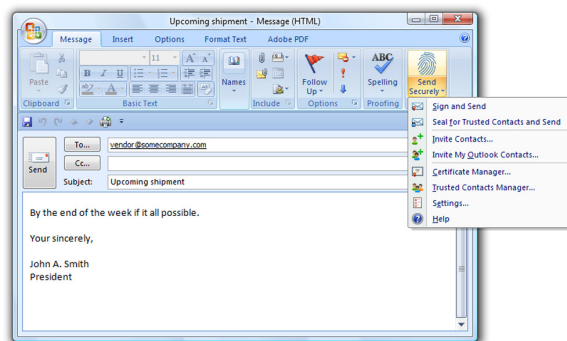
Upcoming shipment - Message (HTML)

Message
Insert
Options
Format Text
Adobe PDF

Paste
Clipboard
11
Basic Text
Names
Include
Follow Up
Options
ABC
Spelling
Proofing
Send Securely

Sign and Send
Seal for Trusted Contacts and Send
Invite Contacts...
Invite My Outlook Contacts...
Certificate Manager...
Trusted Contacts Manager...
Settings...
Help

Send
To...
vendor@somecompany.com
Cc...
Subject:
Upcoming shipment

By the end of the week if it all possible.

Your sincerely,

John A. Smith
President